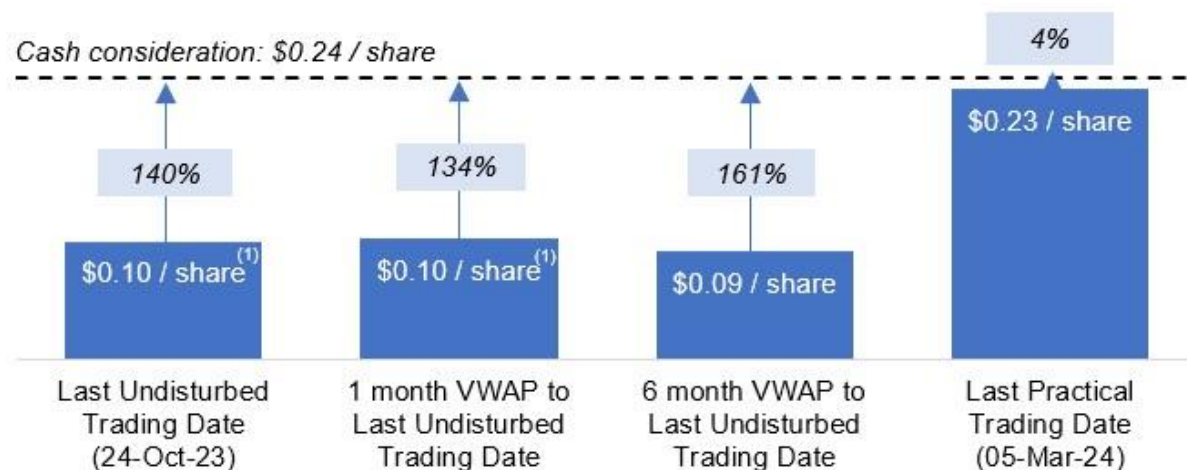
Cash consideration: \$0.24 / share

4%

\$0.23 / share

140%

134%

161%

\$0.10 / share$^{(1)}$

\$0.10 / share$^{(1)}$

\$0.09 / share

Last Undisturbed Trading Date (24-Oct-23)

1 month VWAP to Last Undisturbed Trading Date

6 month VWAP to Last Undisturbed Trading Date

Last Practical Trading Date (05-Mar-24)